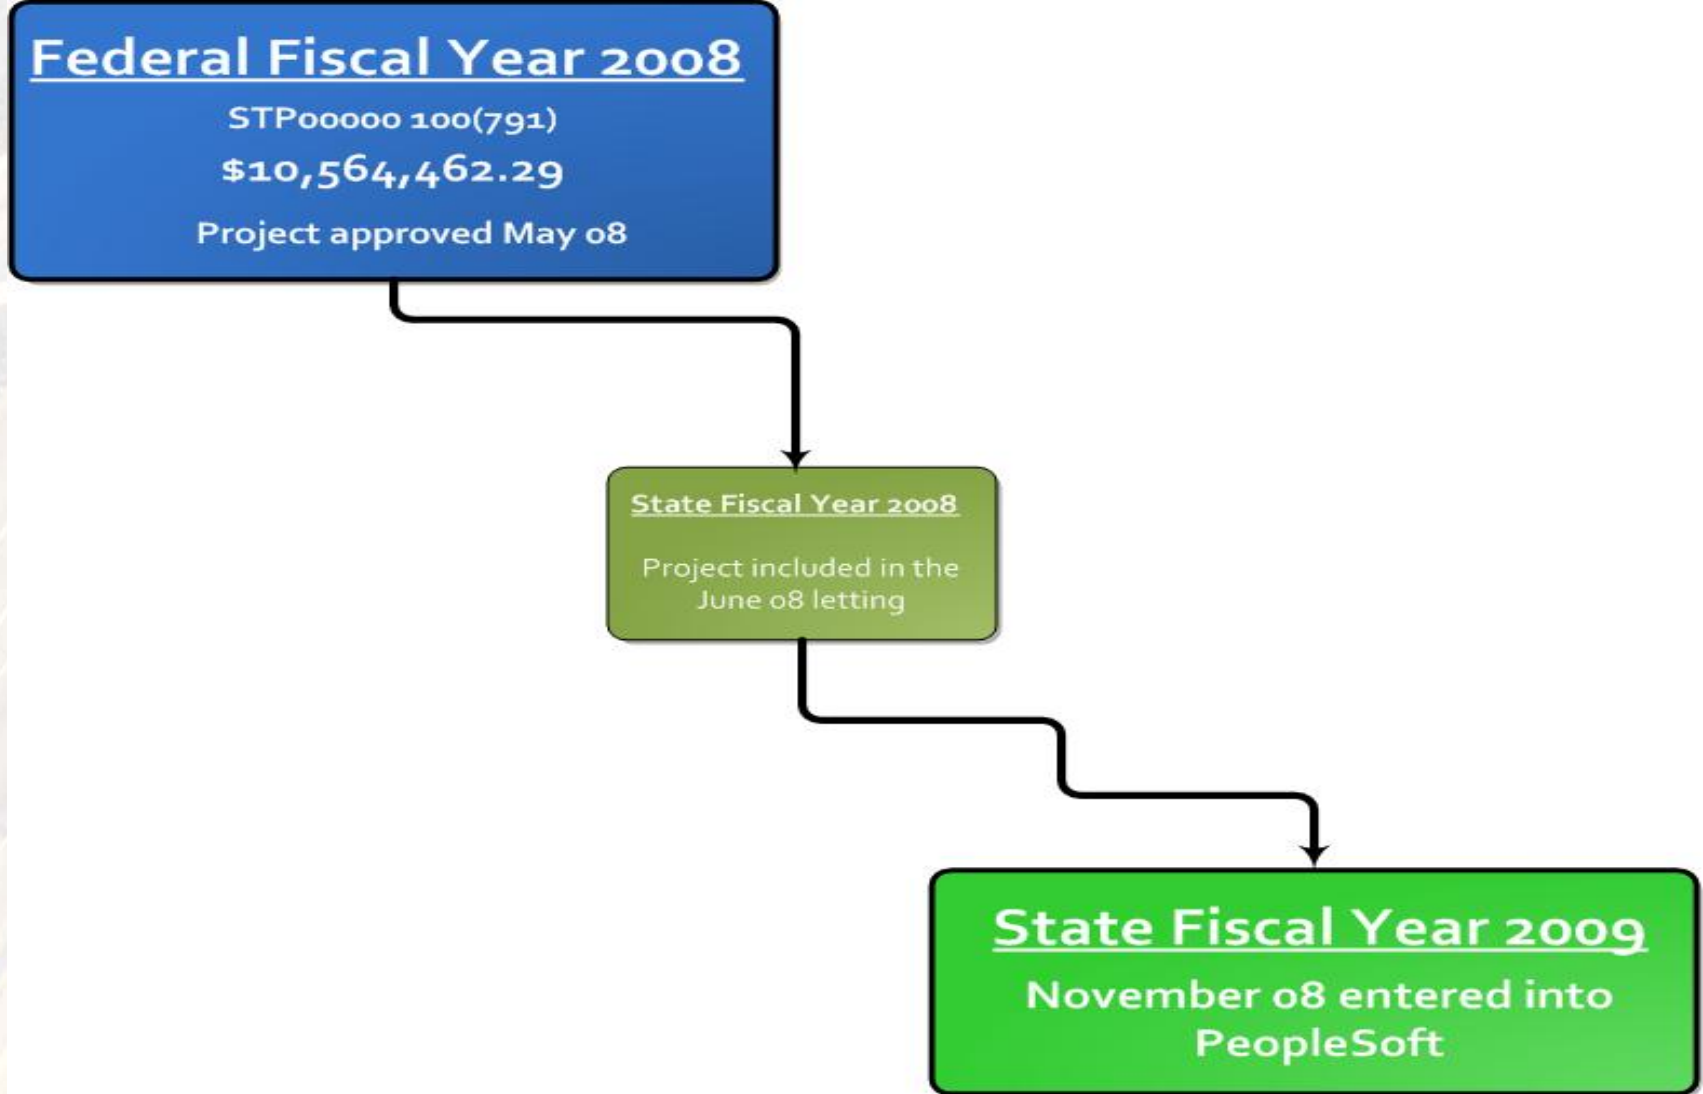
Federal Fiscal Year 2008

STP00000 100(791)

$10,564,462.29

Project approved May 08

State Fiscal Year 2008

Project included in the June 08 letting

State Fiscal Year 2009

November 08 entered into PeopleSoft